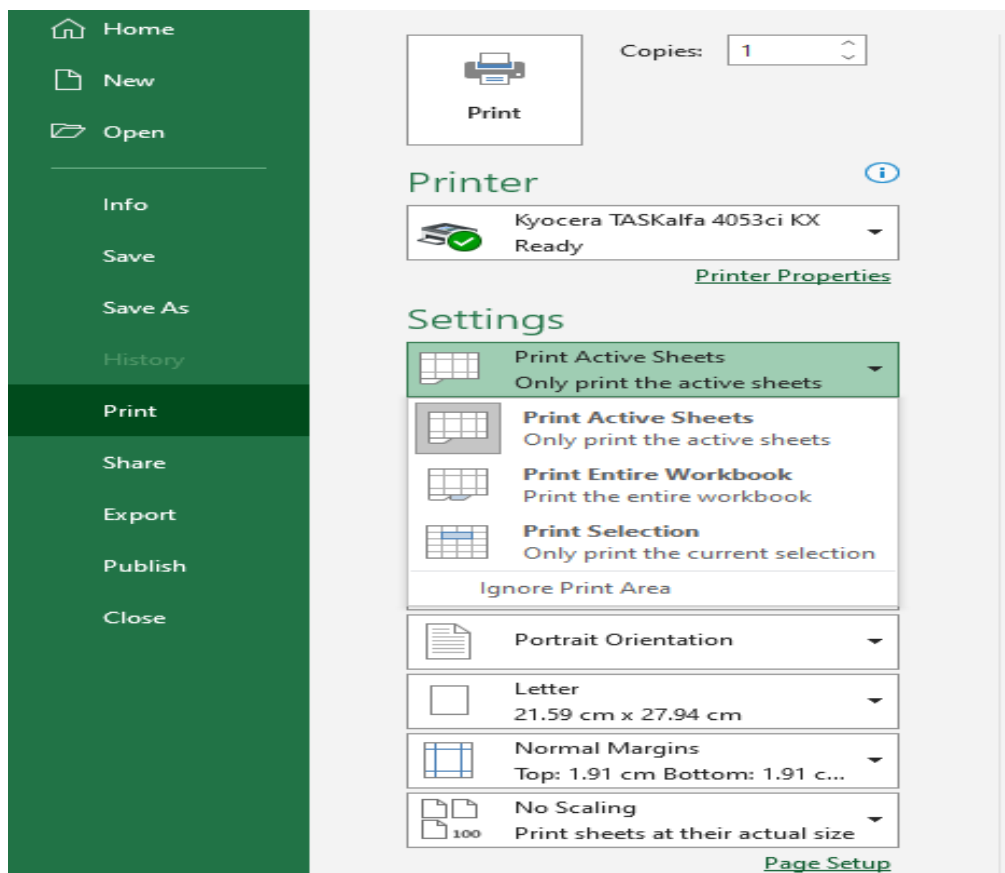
Home
New
Open
Info
Save
Save As
History
Print
Share
Export
Publish
Close

Print

Copies: 1

Printer

Kyocera TASKalfa 4053ci KX
Ready

Printer Properties

Settings

Print Active Sheets
Only print the active sheets

Print Active Sheets
Only print the active sheets

Print Entire Workbook
Print the entire workbook

Print Selection
Only print the current selection

Ignore Print Area

Portrait Orientation

Letter
21.59 cm x 27.94 cm

Normal Margins
Top: 1.91 cm Bottom: 1.91 c...

No Scaling
Print sheets at their actual size

100

Page Setup